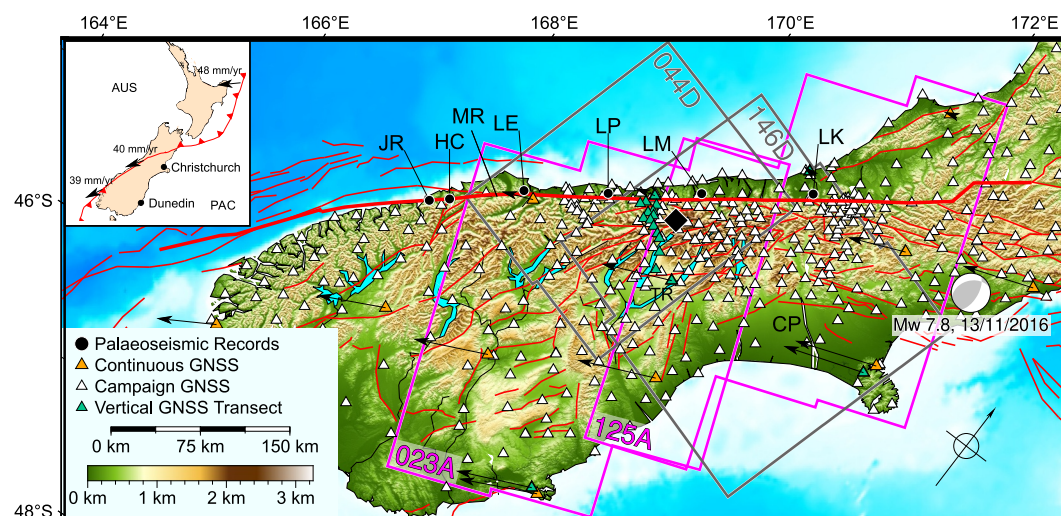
164°E
166°E
168°E
170°E
172°E
46°S
48°S

48 mm/yr
AUS
40 mm/yr
Christchurch
39 mm/yr
Dunedin
PAC

JR
HC
MR
LE
LP
LM
044D
146D
LK
R
CP
Mw 7.8, 13/11/2016
023A
125A

Palaeoseismic Records
Continuous GNSS
Campaign GNSS
Vertical GNSS Transect

0 km
75 km
150 km

0 km
1 km
2 km
3 km